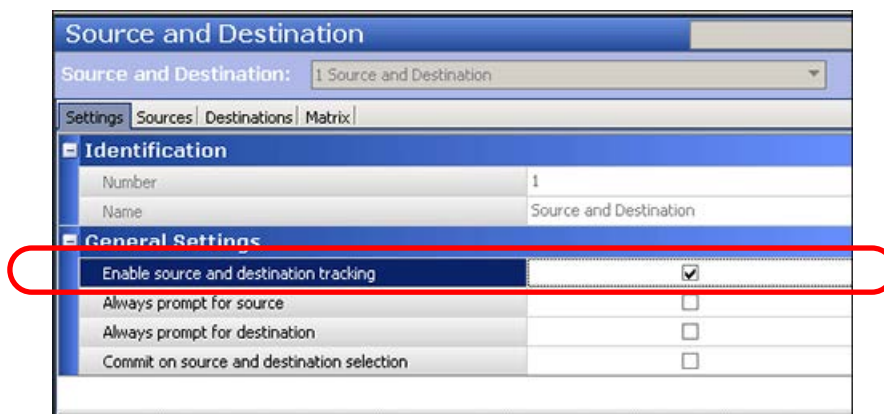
Source and Destination

Source and Destination: 1 Source and Destination

Settings | Sources | Destinations | Matrix

Identification

| | |
|---|---|
| Number | 1 |
| Name | Source and Destination |

General Settings

| | |
|---|---|
| Enable source and destination tracking | ☑ |
| Always prompt for source | ☐ |
| Always prompt for destination | ☐ |
| Commit on source and destination selection | ☐ |